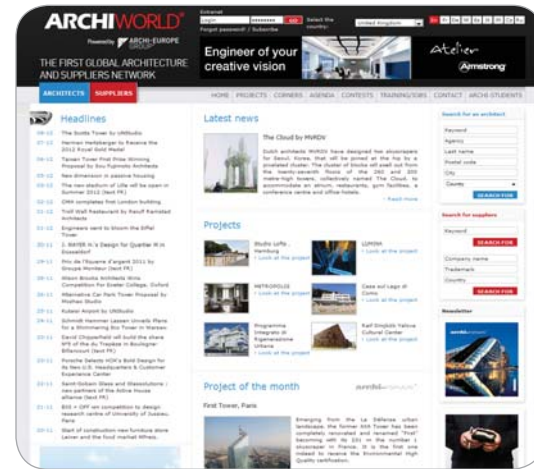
ARCHIWORLD®
Powered by ARCHI-EUROPE GROUP
Extranet
Login ••••••••• ok Select the country: United Kingdom
Forgot password? / Subscribe
THE FIRST GLOBAL ARCHITECTURE AND SUPPLIERS NETWORK
Engineer of your creative vision
Atelier
Armstrong
ARCHITECTS SUPPLIERS
HOME PROJECTS CORNERS AGENDA CONTESTS TRAINING/TOURS CONTACT ARCHI STUDENTS

Headlines
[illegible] The Scotts Tower by UNStudio
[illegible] Herman Hertzberger to Receive the 2012 Royal Gold Medal
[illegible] Taiwan Tower First Prize Winning Proposal by Sou Fujimoto Architects
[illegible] New dimension in passive housing
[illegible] The new stadium of Lille will be open in Summer 2012 (text FR)
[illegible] OMA completes first London building
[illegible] Troll Wall Restaurant by Reiulf Ramstad Architects
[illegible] Engineers want to bloom the Eiffel Tower
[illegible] J. MAYER H.'s Design for Quartier M in Düsseldorf
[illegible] Prix de l'Equerre d'argent 2011 by Groupe Moniteur (text FR)
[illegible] Wilson Brooks Architects Wins Competition for Exeter College, Oxford
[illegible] Alternative Car Park Tower Proposal by Mashao Studio
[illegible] Kutaisi Airport by UNStudio
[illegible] Schmidt Hammer Lassen Unveils Plans for a Shimmering Bio Tower in Warsaw
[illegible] David Chipperfield will build the share 3/5 of the du Trapèze in Boulogne Billancourt (text FR)
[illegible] Porsche Selects HOK's Bold Design for its New U.S. Headquarters & Customer Experience Center
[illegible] Saint-Gobain Glass and Glassolutions / new partners of the Active House alliance (text FR)
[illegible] BXS + OFF win competition to design research centre of University of Jussieu, Paris
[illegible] Start of construction new furniture store Leiner and the food market Wien...

Latest news
The Cloud by MVRDV
Dutch architects MVRDV have designed two skyscrapers for Seoul, Korea, that will be joined at the top by a pixelated cluster. The cluster of blocks will swell out from the twenty-seventh floors of the 260 and 300 metre-high towers, collectively named The Cloud, to accommodate an atrium, restaurants, gym facilities, a conference centre and office hotels.
> Read more

Projects
Studio Lofts - Hamburg
> Look at the project
LOMINA
> Look at the project
METROPOLIS
> Look at the project
Casa sul Lago di Como
> Look at the project
Programma Integrato di Rigenerazione Urbana
> Look at the project
Ralf Dinkgräfe Yellow Cultural Center
> Look at the project

Project of the month
archi-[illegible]
First Tower, Paris
Emerging from the La Défense urban landscape, the former Axa Tower has been completely renovated and renamed "First" becoming with its 231 m the number 1 skyscraper in France. It is the first one indeed to receive the Environmental High Quality certification.

Search for an architect
Keyword
Agency
Last name
Postal code
City
Country
SEARCH FOR

Search for suppliers
Keyword
SEARCH FOR
Company name
Trademark
Country
SEARCH FOR

Newsletter